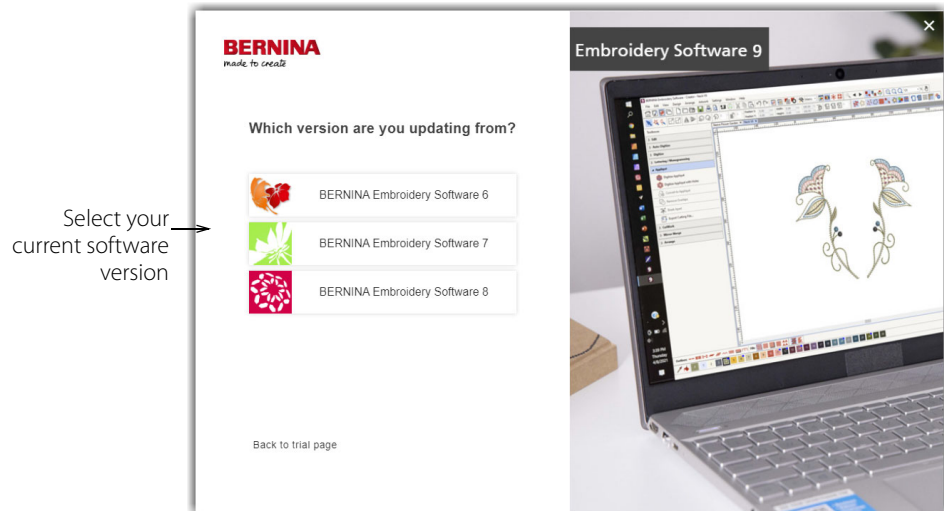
Select your current software version

BERNINA
made to create

Which version are you updating from?

BERNINA Embroidery Software 6

BERNINA Embroidery Software 7

BERNINA Embroidery Software 8

Back to trial page

Embroidery Software 9

×